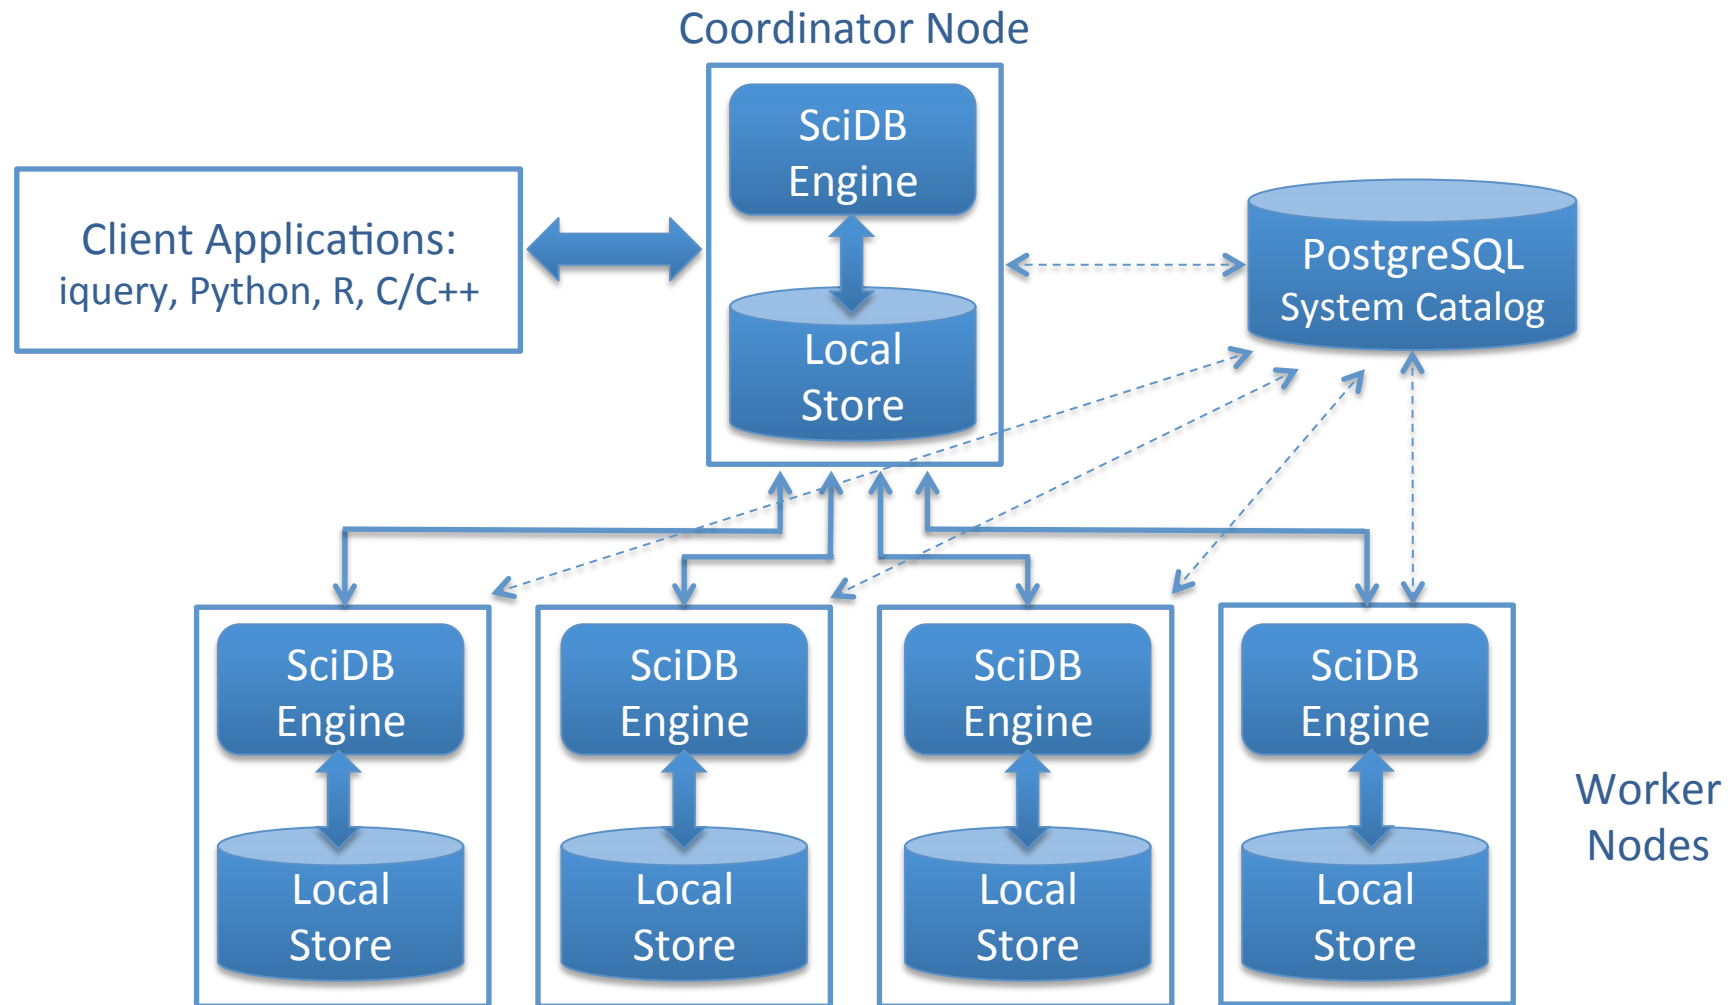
Coordinator Node

Client Applications:
iquery, Python, R, C/C++

SciDB Engine

Local Store

PostgreSQL System Catalog

SciDB Engine

Local Store

SciDB Engine

Local Store

SciDB Engine

Local Store

SciDB Engine

Local Store

Worker Nodes